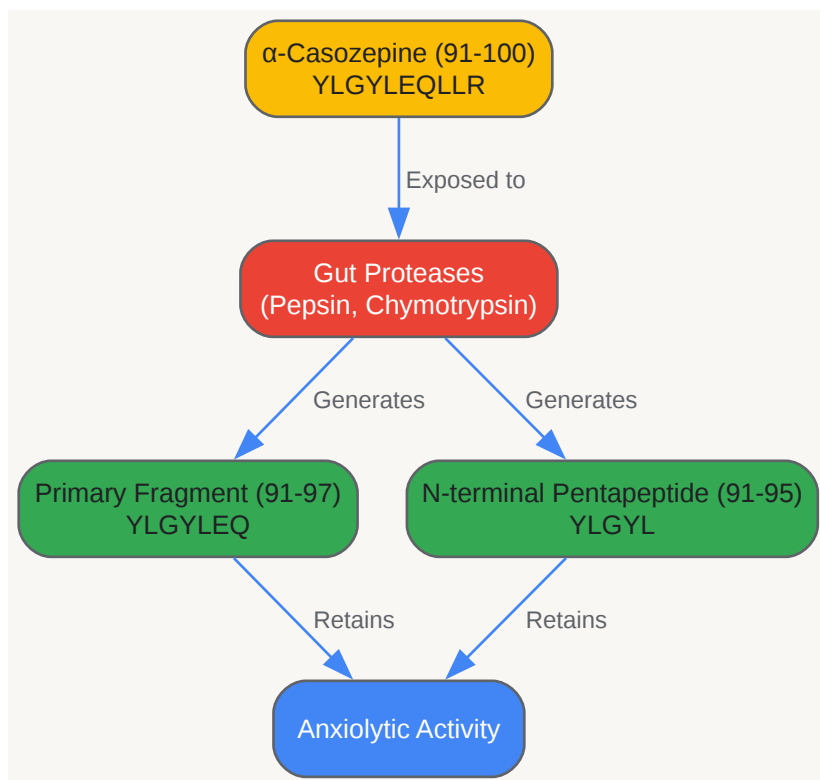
α-Casozepine (91-100)
YLGYLEQLLR

Exposed to

Gut Proteases
(Pepsin, Chymotrypsin)

Generates

Generates

Primary Fragment (91-97)
YLGYLEQ

N-terminal Pentapeptide (91-95)
YLGYL

Retains

Retains

Anxiolytic Activity